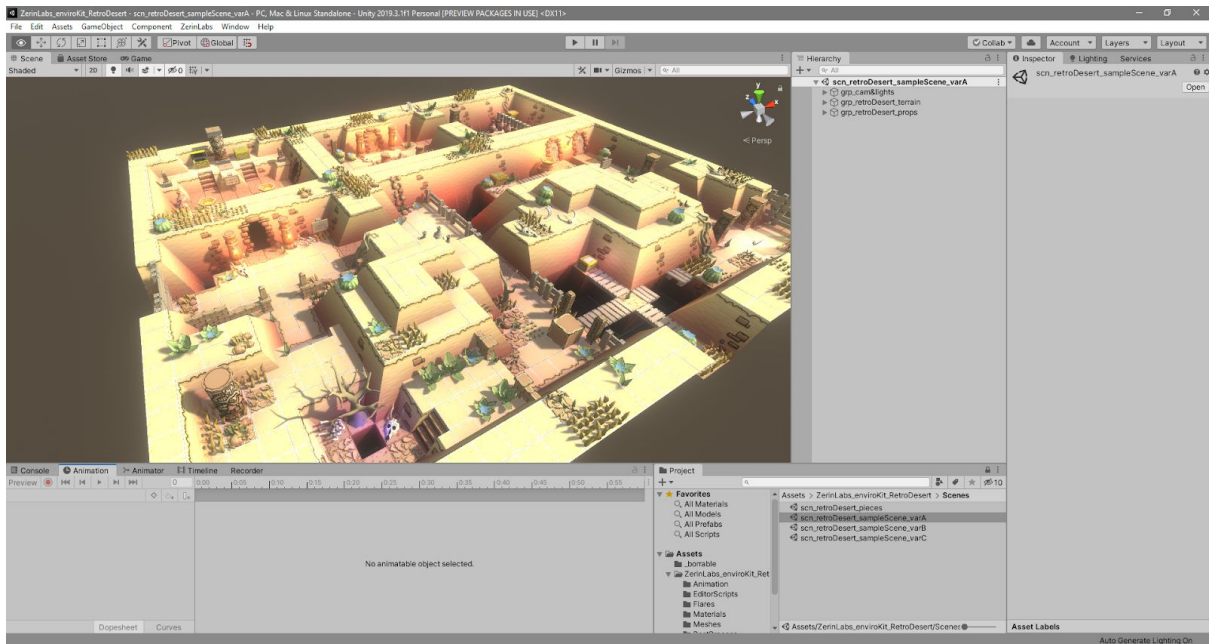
ZerinLabs_enviroKit_RetroDesert - scn_retroDesert_sampleScene_varA - PC, Mac & Linux Standalone - Unity 2019.3.1f1 Personal [PREVIEW PACKAGES IN USE] <DX11>

File Edit Assets GameObject Component ZerinLabs Window Help

Pivot Global

Collab Account Layers Layout

Scene Asset Store Game

Shaded 2D 0

Gizmos All

< Persp

Hierarchy

All

scn_retroDesert_sampleScene_varA
grp_cam&lights
grp_retroDesert_terrain
grp_retroDesert_props

Inspector Lighting Services

scn_retroDesert_sampleScene_varA

Open

Console Animation Animator Timeline Recorder

Preview 0 0:00 0:05 0:10 0:15 0:20 0:25 0:30 0:35 0:40 0:45 0:50 0:55

No animatable object selected.

Dopesheet Curves

Project

10

Favorites
All Materials
All Models
All Prefabs
All Scripts

Assets
_borrable
ZerinLabs_enviroKit_Ret
Animation
EditorScripts
Flares
Materials
Meshes

Assets > ZerinLabs_enviroKit_RetroDesert > Scenes

scn_retroDesert_pieces
scn_retroDesert_sampleScene_varA
scn_retroDesert_sampleScene_varB
scn_retroDesert_sampleScene_varC

Assets/ZerinLabs_enviroKit_RetroDesert/Scenes

Asset Labels

Auto Generate Lighting On